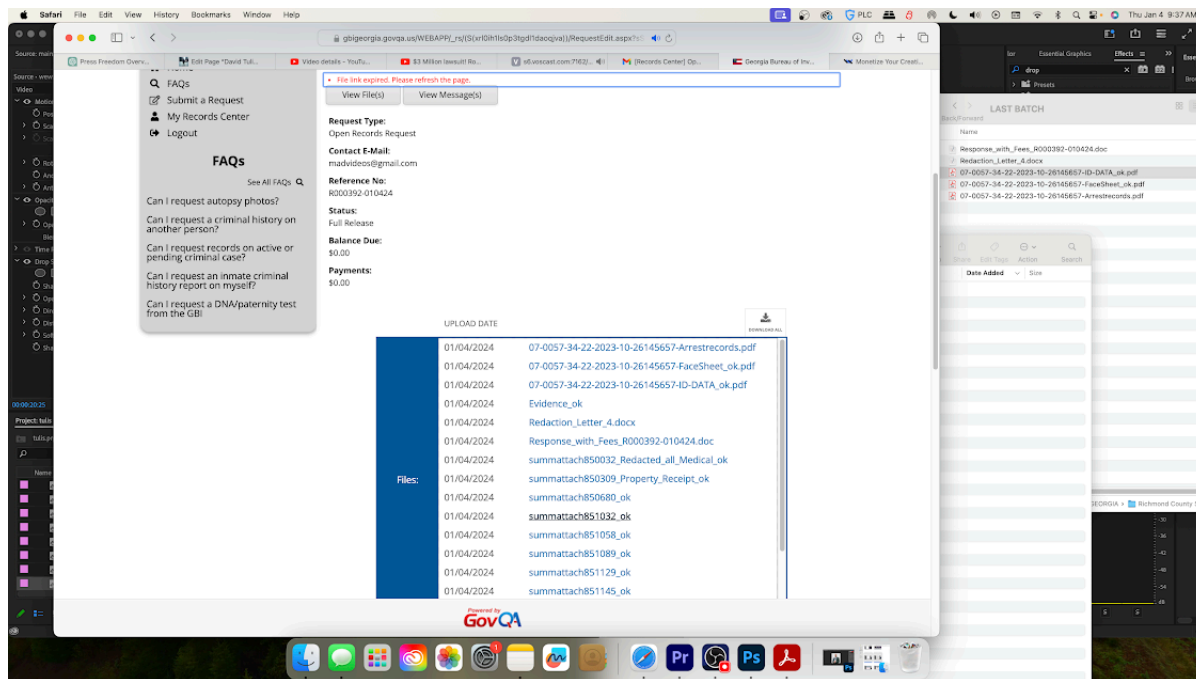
Safari File Edit View History Bookmarks Window Help

PLC

Thu Jan 4 9:37 AM

gbigeorgia.govqa.us/WEBAPP/_rs/(S(xrl0ih1ls0p3tgdl1daoqjva))/RequestEdit.aspx?st

Press Freedom Overv... | Edit Page "David Tuli... | Video details - YouTu... | $3 Million lawsuit! Ro... | s6.voscast.com:7162/... | [Records Center] Op... | Georgia Bureau of Inv... | Monetize Your Creati...

FAQs
Submit a Request
My Records Center
Logout

FAQs

See All FAQs

Can I request autopsy photos?

Can I request a criminal history on another person?

Can I request records on active or pending criminal case?

Can I request an inmate criminal history report on myself?

Can I request a DNA/paternity test from the GBI

• File link expired. Please refresh the page.

View File(s) View Message(s)

Request Type:
Open Records Request

Contact E-Mail:
madvideos@gmail.com

Reference No:
R000392-010424

Status:
Full Release

Balance Due:
$0.00

Payments:
$0.00

UPLOAD DATE

DOWNLOAD ALL

Files:

| | |
|---|---|
| 01/04/2024 | 07-0057-34-22-2023-10-26145657-Arrestrecords.pdf |
| 01/04/2024 | 07-0057-34-22-2023-10-26145657-FaceSheet_ok.pdf |
| 01/04/2024 | 07-0057-34-22-2023-10-26145657-ID-DATA_ok.pdf |
| 01/04/2024 | Evidence_ok |
| 01/04/2024 | Redaction_Letter_4.docx |
| 01/04/2024 | Response_with_Fees_R000392-010424.doc |
| 01/04/2024 | summattach850032_Redacted_all_Medical_ok |
| 01/04/2024 | summattach850309_Property_Receipt_ok |
| 01/04/2024 | summattach850680_ok |
| 01/04/2024 | summattach851032_ok |
| 01/04/2024 | summattach851058_ok |
| 01/04/2024 | summattach851089_ok |
| 01/04/2024 | summattach851129_ok |
| 01/04/2024 | summattach851145_ok |

Powered by GovQA

LAST BATCH

Back/Forward

Name

Response_with_Fees_R000392-010424.doc
Redaction_Letter_4.docx
07-0057-34-22-2023-10-26145657-ID-DATA_ok.pdf
07-0057-34-22-2023-10-26145657-FaceSheet_ok.pdf
07-0057-34-22-2023-10-26145657-Arrestrecords.pdf

Share Edit Tags Action Search

Date Added Size

Essential Graphics Effects
drop
Presets

GEORGIA > Richmond County

Source: main
Video
Project: tulis
00:00:20:25
Name